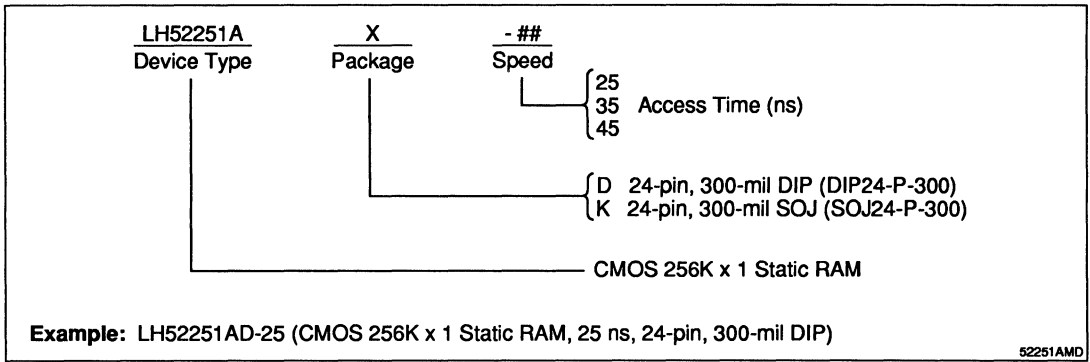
LH52251A
Device Type

X
Package

- ##
Speed

25
35 Access Time (ns)
45

D 24-pin, 300-mil DIP (DIP24-P-300)
K 24-pin, 300-mil SOJ (SOJ24-P-300)

CMOS 256K x 1 Static RAM

**Example:** LH52251AD-25 (CMOS 256K x 1 Static RAM, 25 ns, 24-pin, 300-mil DIP)

52251AMD